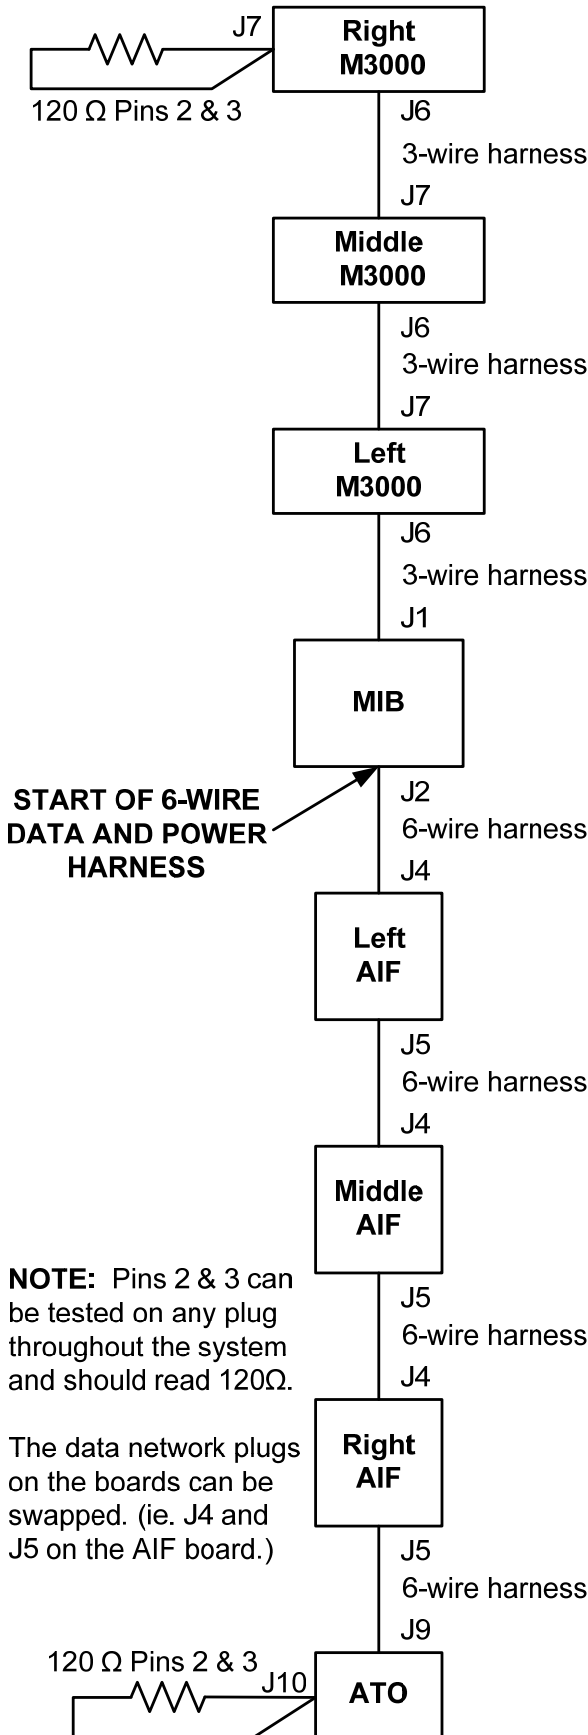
J7

Right M3000

120 Ω Pins 2 & 3

J6

3-wire harness

J7

Middle M3000

J6

3-wire harness

J7

Left M3000

J6

3-wire harness

J1

MIB

START OF 6-WIRE DATA AND POWER HARNESS

J2

6-wire harness

J4

Left AIF

J5

6-wire harness

J4

Middle AIF

NOTE: Pins 2 & 3 can be tested on any plug throughout the system and should read 120Ω.

The data network plugs on the boards can be swapped. (ie. J4 and J5 on the AIF board.)

J5

6-wire harness

J4

Right AIF

J5

6-wire harness

J9

120 Ω Pins 2 & 3

J10

ATO